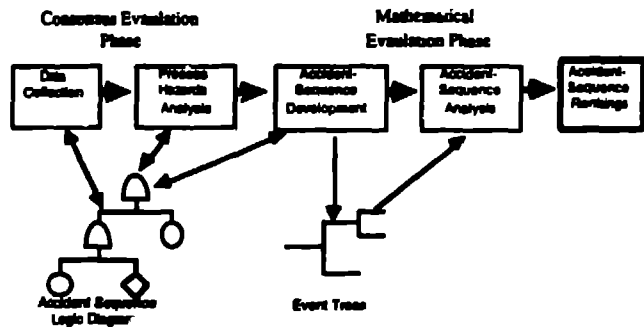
Consensus Evaluation Phase

Mathematical Evaluation Phase

Data Collection

Process Hazards Analysis

Accident-Sequence Development

Accident-Sequence Analysis

Accident-Sequence Rankings

Accident Sequence Logic Diagram

Event Trees